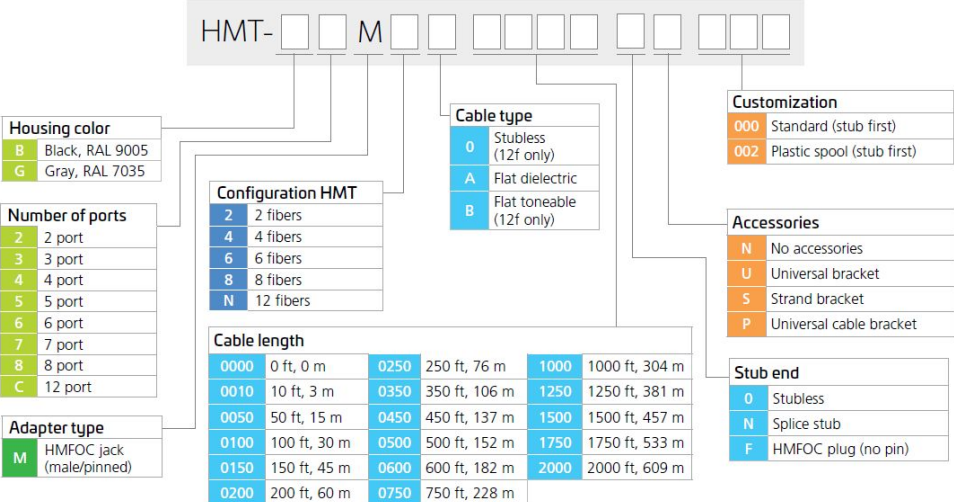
HMT- M

Housing color

| B | Black, RAL 9005 |
|---|---|
| G | Gray, RAL 7035 |

Number of ports

| 2 | 2 port |
|---|---|
| 3 | 3 port |
| 4 | 4 port |
| 5 | 5 port |
| 6 | 6 port |
| 7 | 7 port |
| 8 | 8 port |
| C | 12 port |

Adapter type

| M | HMFOC jack (male/pinned) |
|---|---|

Configuration HMT

| 2 | 2 fibers |
|---|---|
| 4 | 4 fibers |
| 6 | 6 fibers |
| 8 | 8 fibers |
| N | 12 fibers |

Cable type

| 0 | Stubless (12f only) |
|---|---|
| A | Flat dielectric |
| B | Flat toneable (12f only) |

Cable length

| 0000 | 0 ft, 0 m | 0250 | 250 ft, 76 m | 1000 | 1000 ft, 304 m |
|---|---|---|---|---|---|
| 0010 | 10 ft, 3 m | 0350 | 350 ft, 106 m | 1250 | 1250 ft, 381 m |
| 0050 | 50 ft, 15 m | 0450 | 450 ft, 137 m | 1500 | 1500 ft, 457 m |
| 0100 | 100 ft, 30 m | 0500 | 500 ft, 152 m | 1750 | 1750 ft, 533 m |
| 0150 | 150 ft, 45 m | 0600 | 600 ft, 182 m | 2000 | 2000 ft, 609 m |
| 0200 | 200 ft, 60 m | 0750 | 750 ft, 228 m | | |

Customization

| 000 | Standard (stub first) |
|---|---|
| 002 | Plastic spool (stub first) |

Accessories

| N | No accessories |
|---|---|
| U | Universal bracket |
| S | Strand bracket |
| P | Universal cable bracket |

Stub end

| 0 | Stubless |
|---|---|
| N | Splice stub |
| F | HMFOC plug (no pin) |